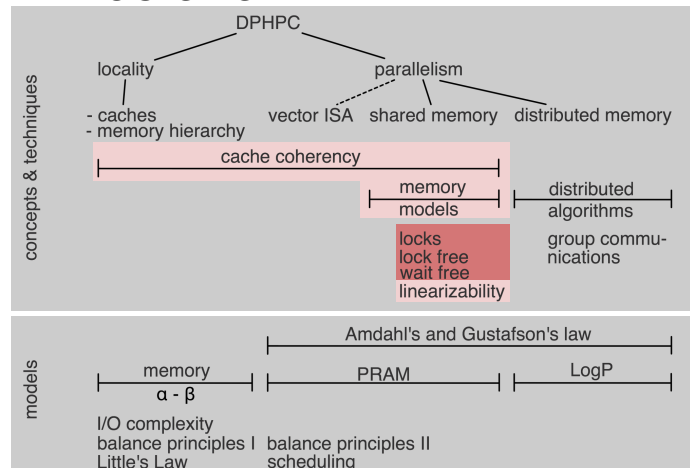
DPHPC

locality

parallelism

- caches
- memory hierarchy

vector ISA

shared memory

distributed memory

concepts & techniques

cache coherency

memory models

distributed algorithms

group communications

locks
lock free
wait free

linearizability

models

Amdahl's and Gustafson's law

memory
α - β

PRAM

LogP

I/O complexity
balance principles I
Little's Law

balance principles II
scheduling